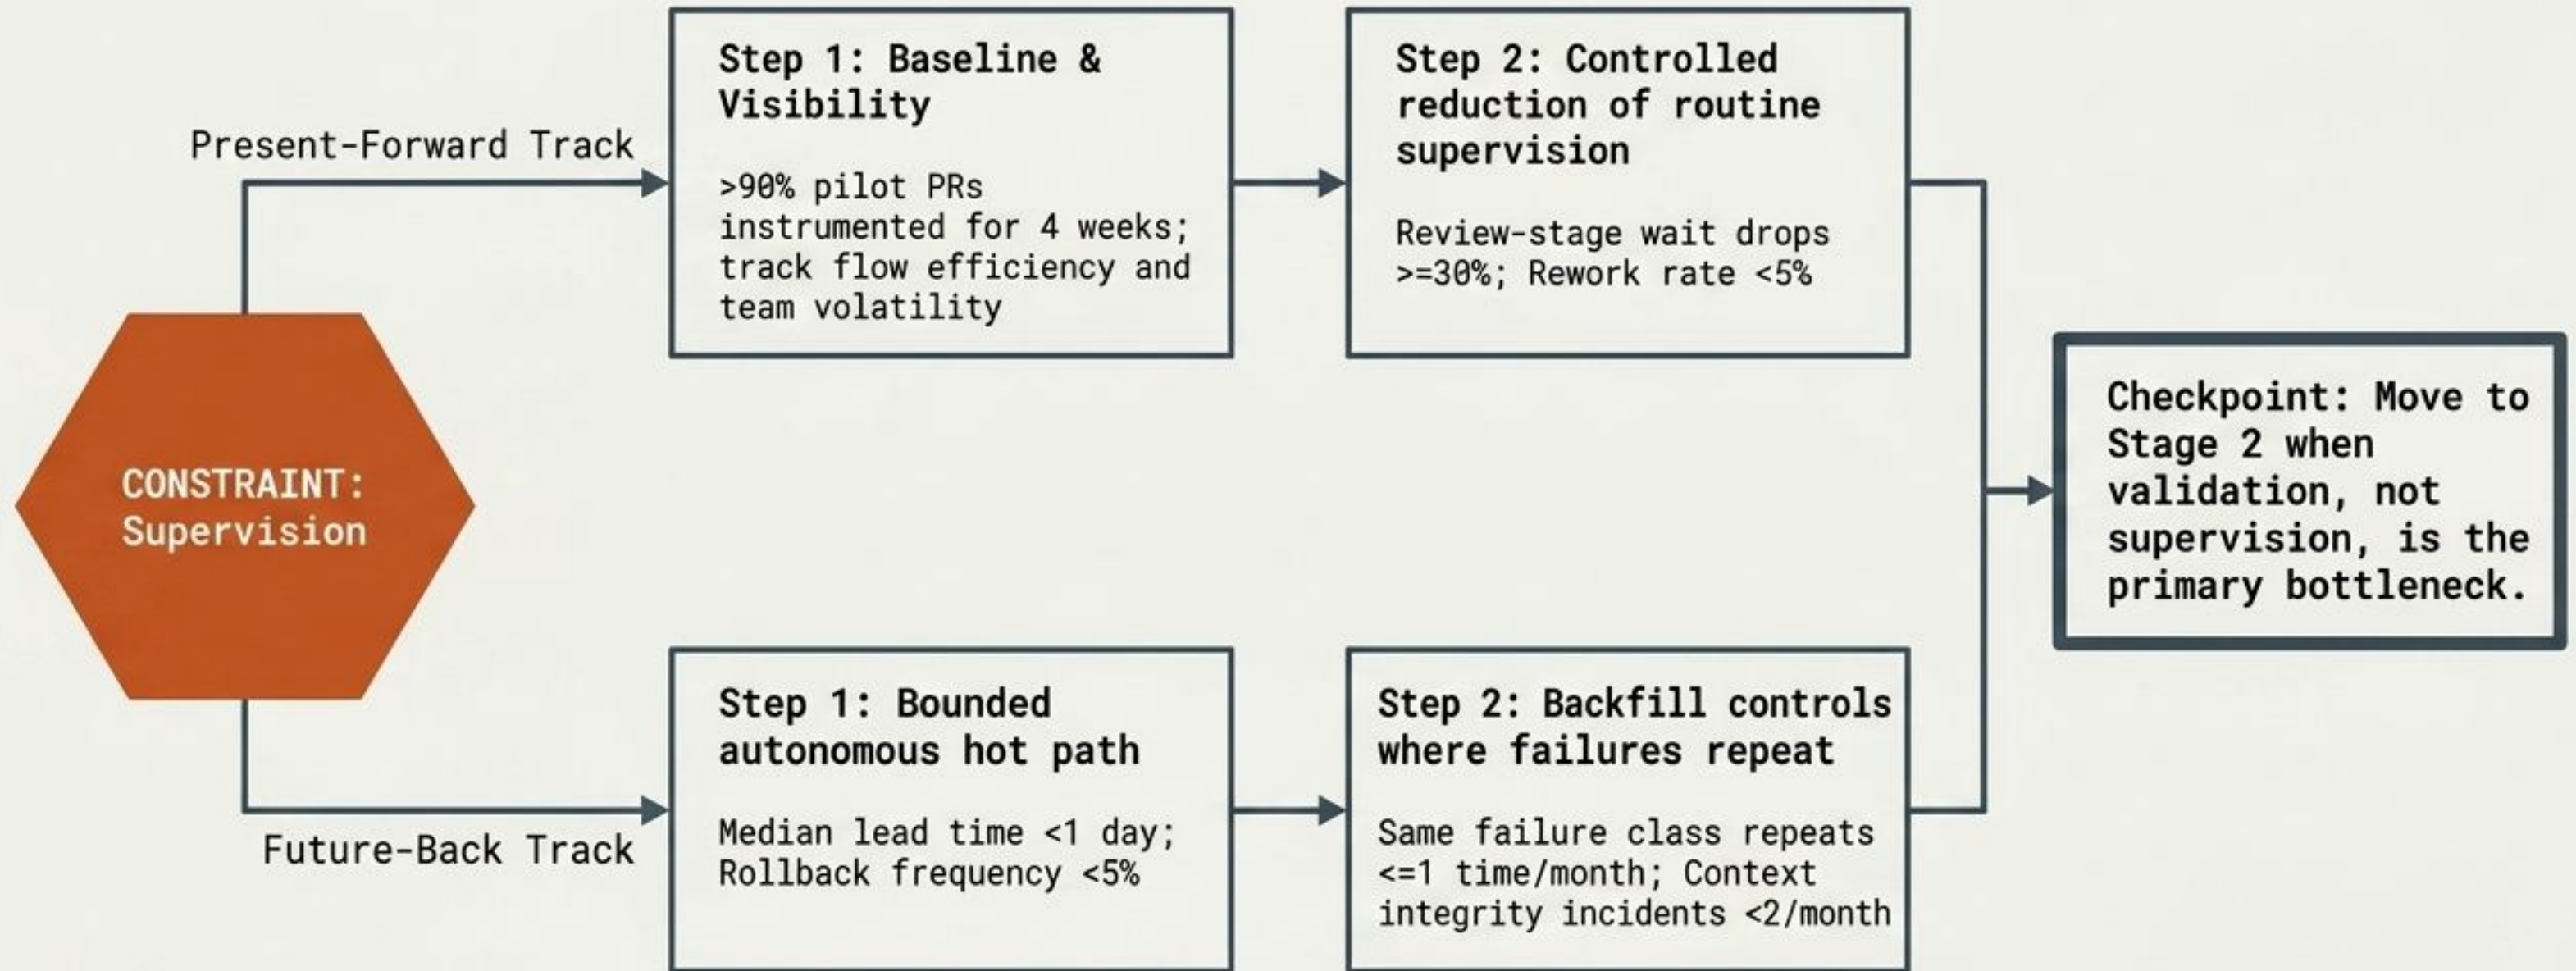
Present-Forward Track

Step 1: Baseline & Visibility

>90% pilot PRs instrumented for 4 weeks; track flow efficiency and team volatility

Step 2: Controlled reduction of routine supervision

Review-stage wait drops >=30%; Rework rate <5%

CONSTRAINT: Supervision

Checkpoint: Move to Stage 2 when validation, not supervision, is the primary bottleneck.

Step 1: Bounded autonomous hot path

Median lead time <1 day; Rollback frequency <5%

Step 2: Backfill controls where failures repeat

Same failure class repeats <=1 time/month; Context integrity incidents <2/month

Future-Back Track